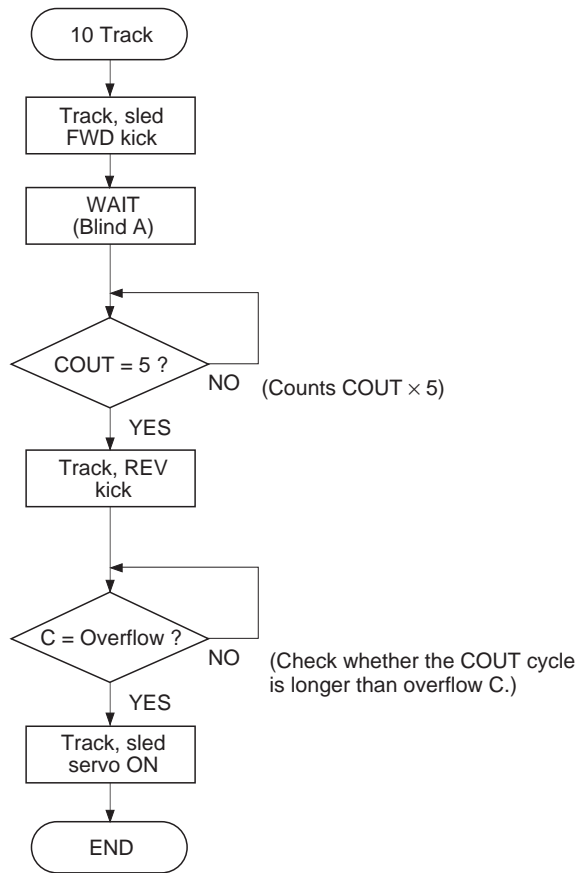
10 Track

Track, sled FWD kick

WAIT (Blind A)

COUT = 5 ?

NO

(Counts COUT $\times$ 5)

YES

Track, REV kick

C = Overflow ?

NO

(Check whether the COUT cycle is longer than overflow C.)

YES

Track, sled servo ON

END